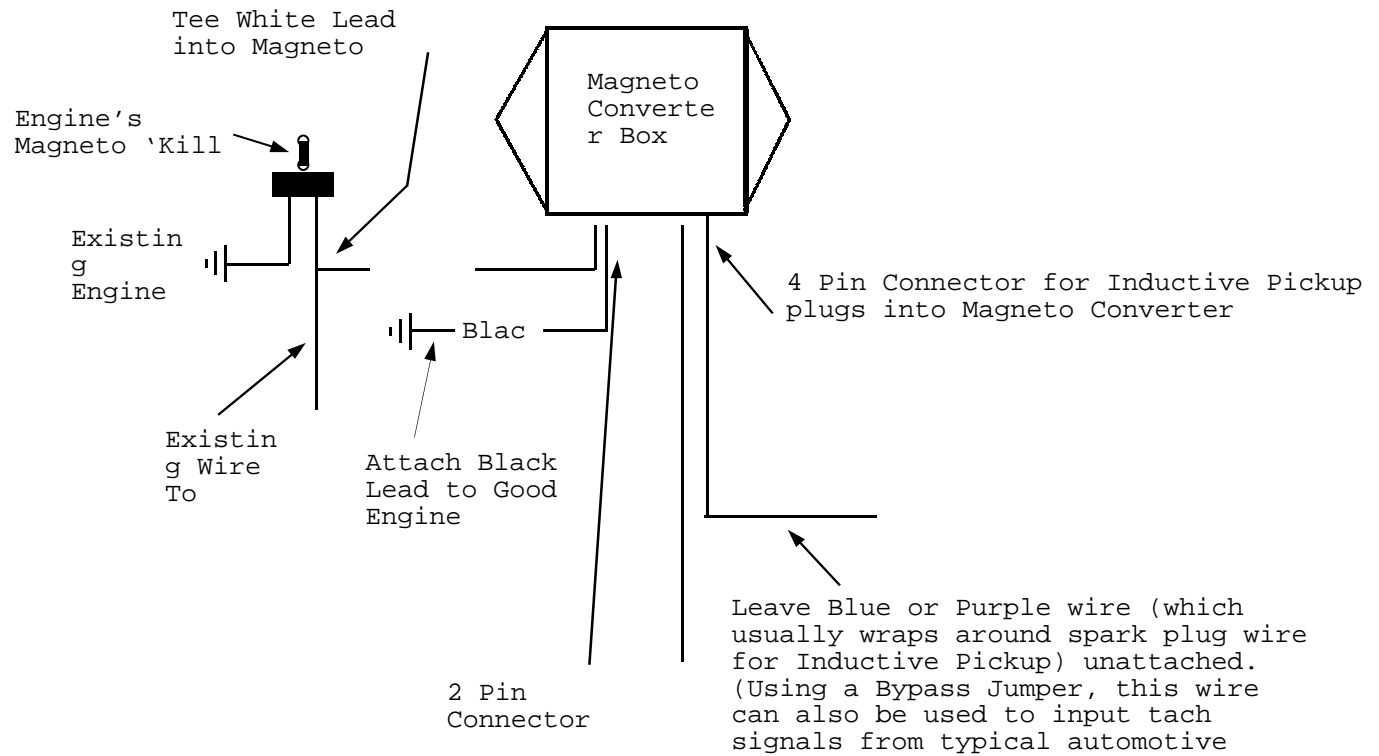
Tee White Lead into Magneto

Engine's Magneto 'Kill

Magneto Converte r Box

Existin g Engine

Blac

4 Pin Connector for Inductive Pickup plugs into Magneto Converter

Existin g Wire To

Attach Black Lead to Good Engine

Leave Blue or Purple wire (which usually wraps around spark plug wire for Inductive Pickup) unattached. (Using a Bypass Jumper, this wire can also be used to input tach signals from typical automotive

2 Pin Connector